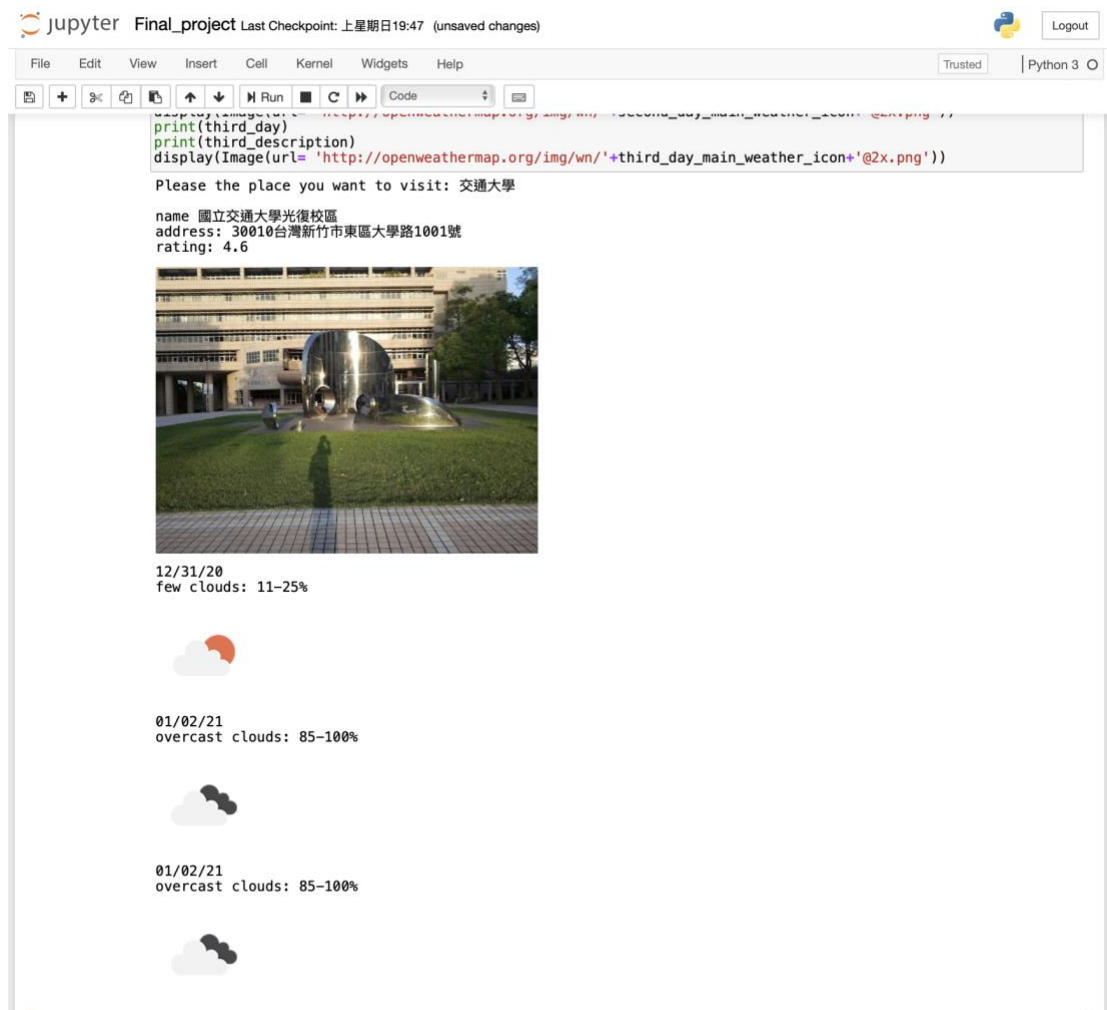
jupyter Final_project Last Checkpoint: 上星期日19:47 (unsaved changes)

Logout

File Edit View Insert Cell Kernel Widgets Help

Trusted

Python 3

Run

Code

display(Image(url= 'http://openweathermap.org/img/wn/'+second_day_main_weather_icon+'@2x.png'))
print(third_day)
print(third_description)
display(Image(url= 'http://openweathermap.org/img/wn/'+third_day_main_weather_icon+'@2x.png'))

Please the place you want to visit: 交通大學

name 國立交通大學光復校區
address: 30010台灣新竹市東區大學路1001號
rating: 4.6

12/31/20
few clouds: 11-25%

01/02/21
overcast clouds: 85-100%

01/02/21
overcast clouds: 85-100%